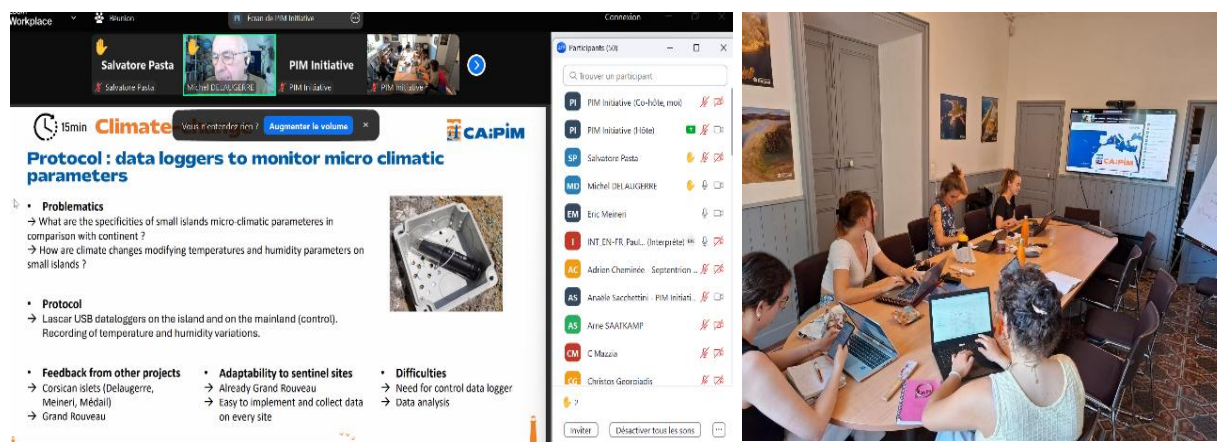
Workplace Réunion Écran de PIM Initiative Connexion

Salvatore Pasta
Salvatore Pasta
Michel DELAUGERRE
PIM Initiative
PIM Initiative
PIM Initiative

15min Climate
Vous m'entendez bien ? Augmenter le volume ×
CA:PIM

Protocol : data loggers to monitor micro climatic parameters

• Problematics
→ What are the specificities of small islands micro-climatic parameteres in comparison with continent ?
→ How are climate changes modifying temperatures and humidity parameters on small islands ?

• Protocol
→ Lascar USB dataloggers on the island and on the mainland (control). Recording of temperature and humidity variations.

• Feedback from other projects
→ Corsican islets (Delaugerre, Meineri, Médail)
→ Grand Rouveau

• Adaptability to sentinel sites
→ Already Grand Rouveau
→ Easy to implement and collect data on every site

• Difficulties
→ Need for control data logger
→ Data analysis

Participants (30)
Trouver un participant
PI PIM Initiative (Co-hôte, moi)
PI PIM Initiative (Hôte)
SP Salvatore Pasta
MD Michel DELAUGERRE
EM Eric Meineri
I INT EN-FR, Paul... (Interprété)
AC Adrien Cheminée · Septentrion ...
AS Anaële Sacchettini · PIM Initiati...
AS Arne SAATKAMP
CM C Mazzia
CG Christos Georgiadis
2
Inviter Désactiver tous les sons ...

CA:PIM